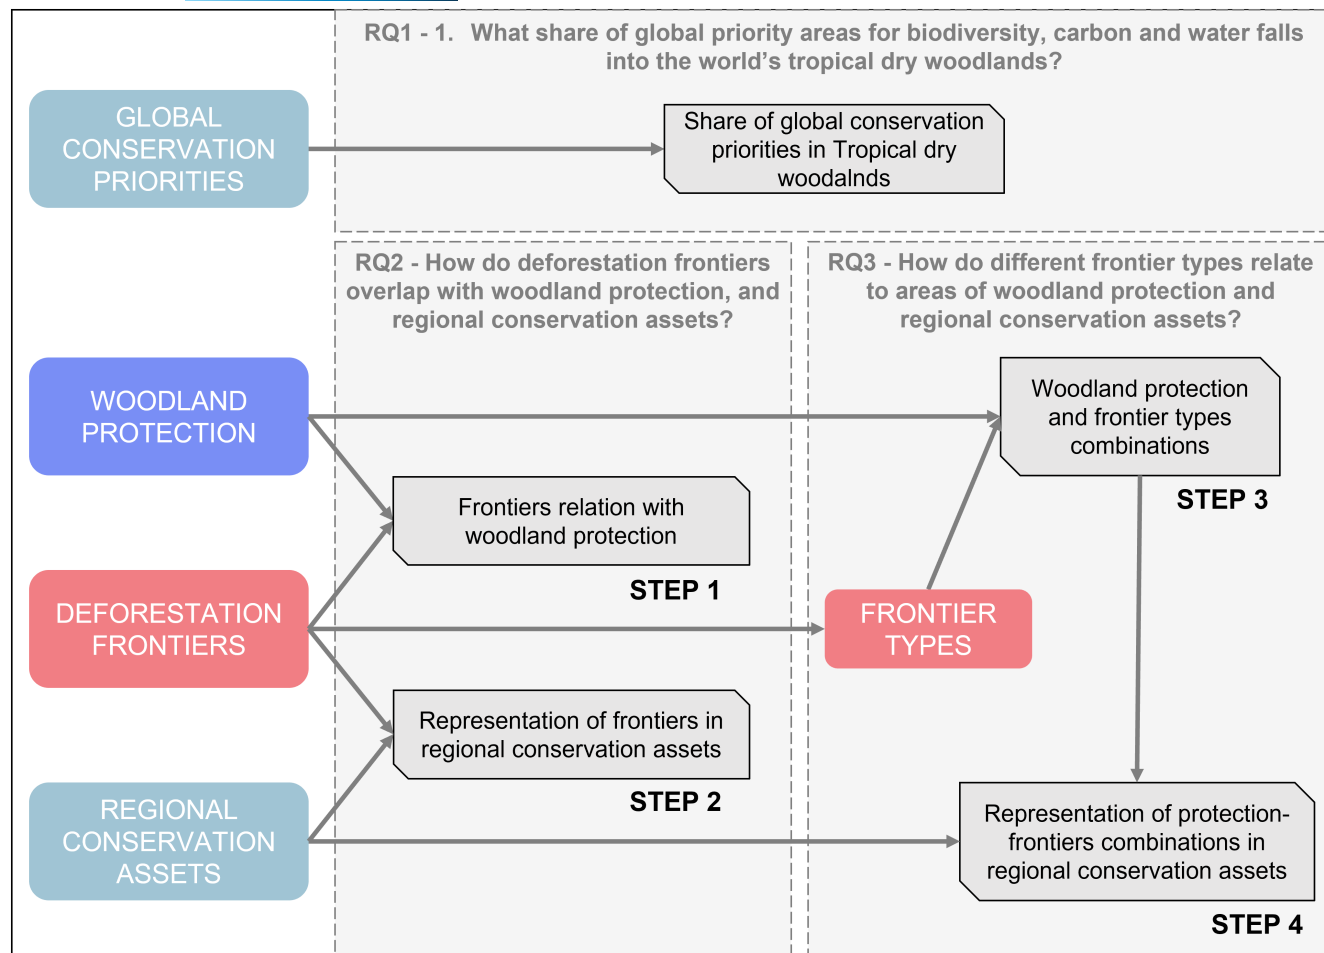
GLOBAL CONSERVATION PRIORITIES

RQ1 - 1. What share of global priority areas for biodiversity, carbon and water falls into the world's tropical dry woodlands?

Share of global conservation priorities in Tropical dry woodalnds

RQ2 - How do deforestation frontiers overlap with woodland protection, and regional conservation assets?

RQ3 - How do different frontier types relate to areas of woodland protection and regional conservation assets?

WOODLAND PROTECTION

Woodland protection and frontier types combinations

STEP 3

Frontiers relation with woodland protection

STEP 1

DEFORESTATION FRONTIERS

FRONTIER TYPES

Representation of frontiers in regional conservation assets

STEP 2

REGIONAL CONSERVATION ASSETS

Representation of protection-frontiers combinations in regional conservation assets

STEP 4